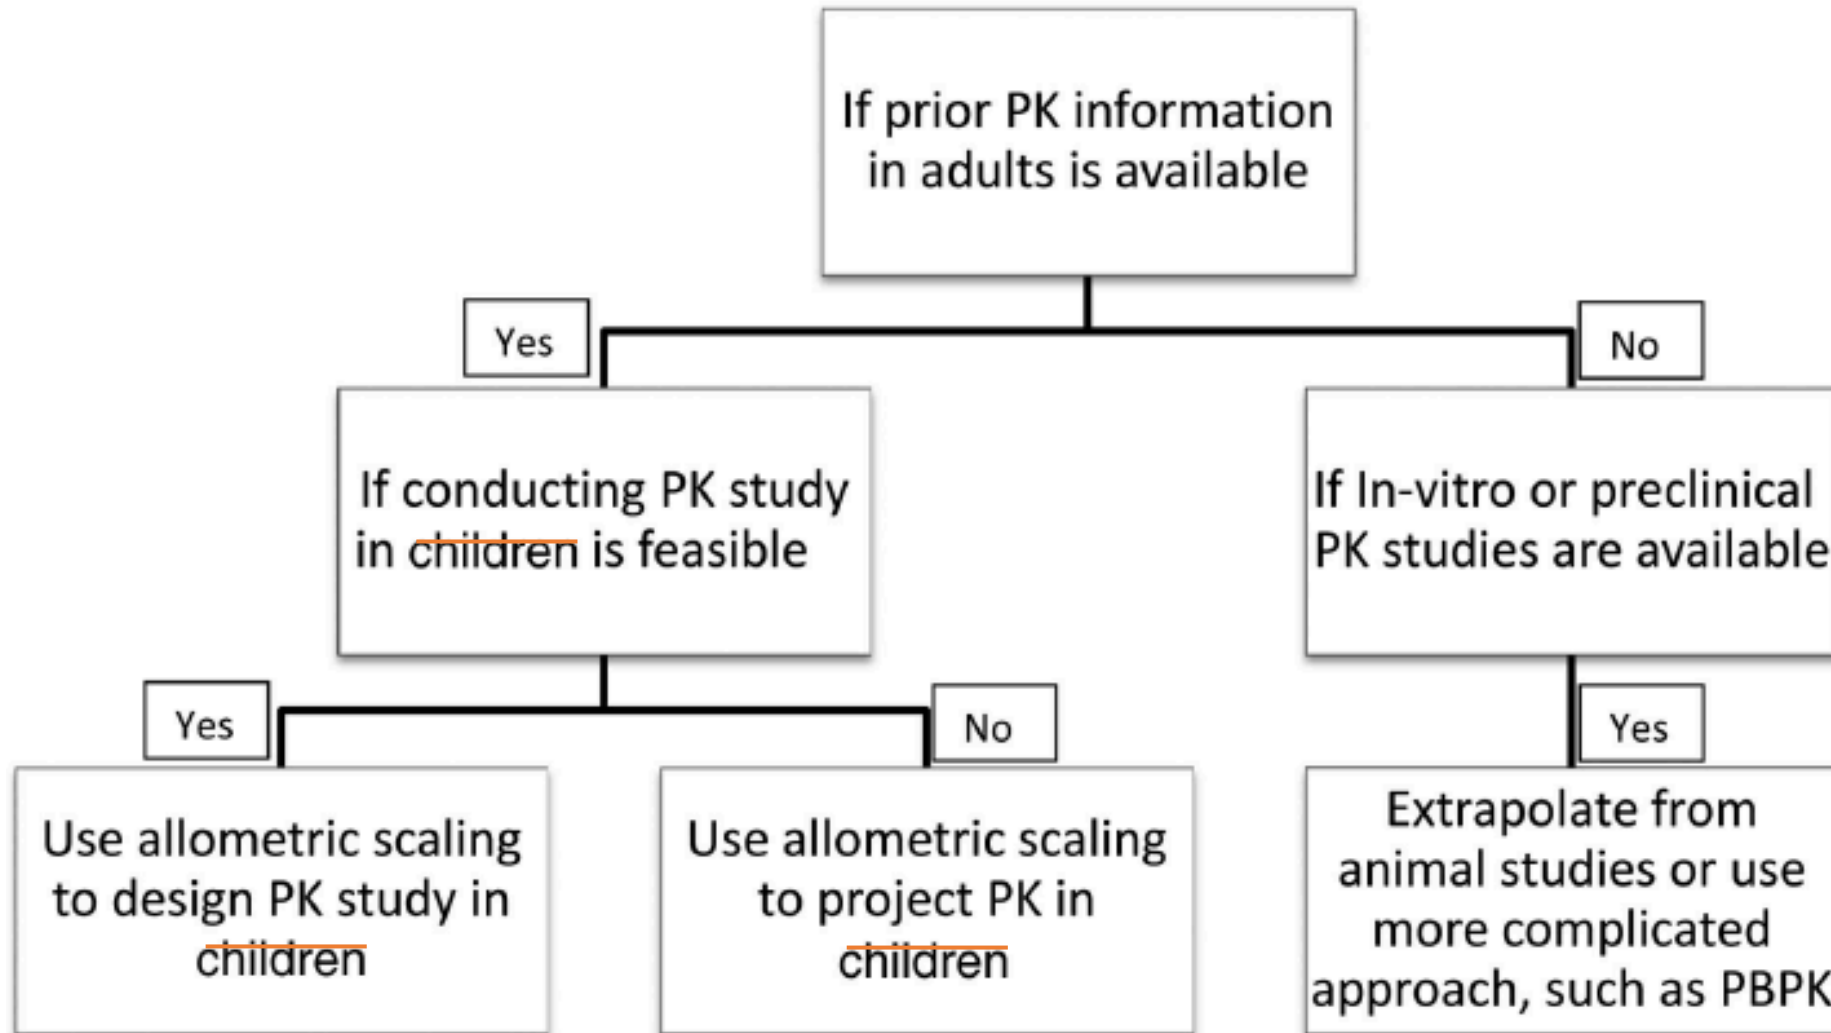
If prior PK information in adults is available

Yes

No

If conducting PK study in children is feasible

If In-vitro or preclinical PK studies are available

Yes

No

Yes

Use allometric scaling to design PK study in children

Use allometric scaling to project PK in children

Extrapolate from animal studies or use more complicated approach, such as PBPK